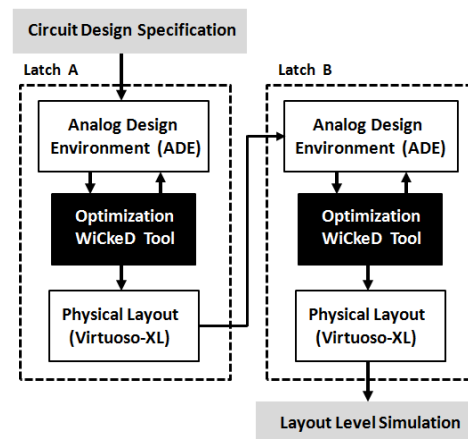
Circuit Design Specification

Latch A

Analog Design Environment (ADE)

Optimization WiCkeD Tool

Physical Layout (Virtuoso-XL)

Latch B

Analog Design Environment (ADE)

Optimization WiCkeD Tool

Physical Layout (Virtuoso-XL)

Layout Level Simulation